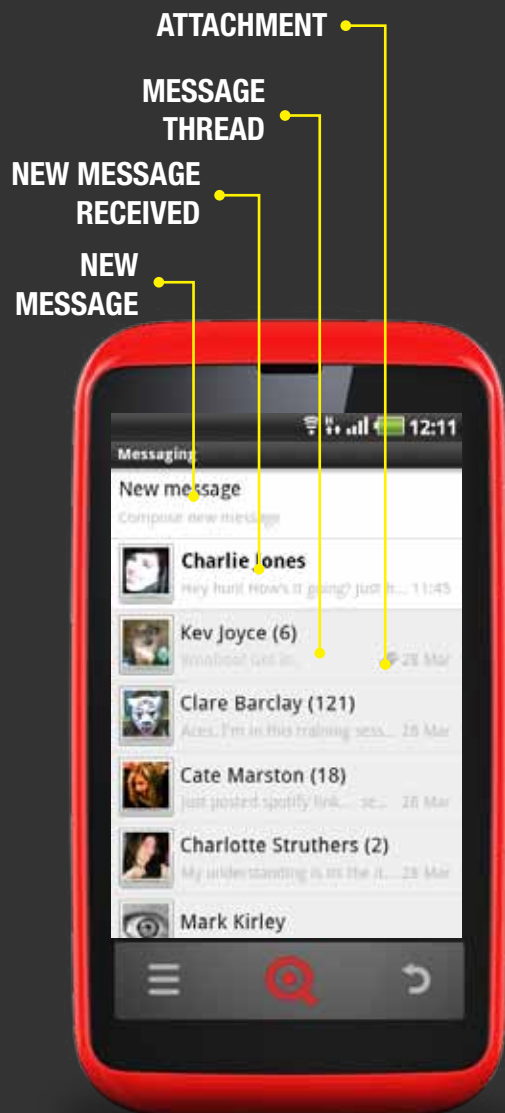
ATTACHMENT

MESSAGE THREAD

NEW MESSAGE RECEIVED

NEW MESSAGE

12:11

Messaging

New message

Compose new message

Charlie Jones

Hey hun! How's it going? Just it... 11:45

Kev Joyce (6)

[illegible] 28 Mar

Clare Barclay (121)

Aces. I'm in this training sess... 28 Mar

Cate Marston (18)

Just posted spotify link... se... 28 Mar

Charlotte Struthers (2)

My understanding is its the it... 28 Mar

Mark Kirley